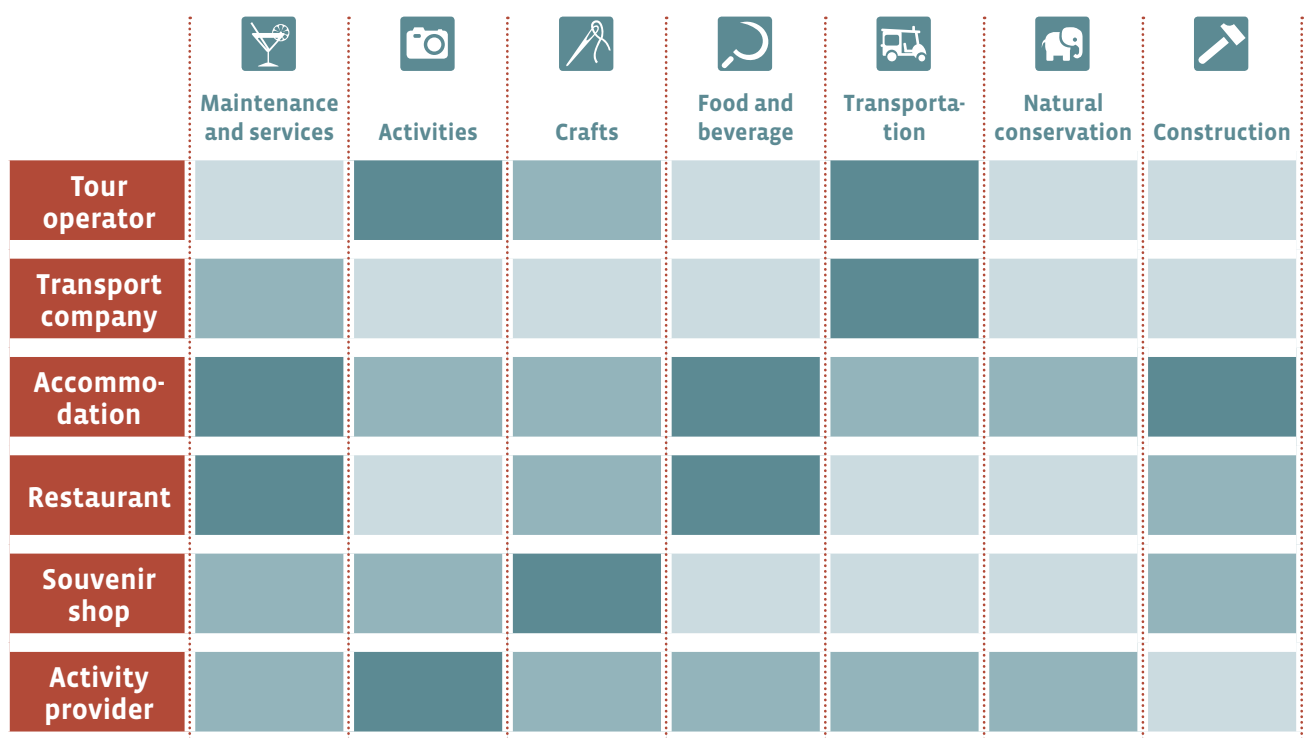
| | Maintenance and services | Activities | Crafts | Food and beverage | Transportation | Natural conservation | Construction |
|---|---|---|---|---|---|---|---|
| Tour operator | | | | | | | |
| Transport company | | | | | | | |
| Accommodation | | | | | | | |
| Restaurant | | | | | | | |
| Souvenir shop | | | | | | | |
| Activity provider | | | | | | | |